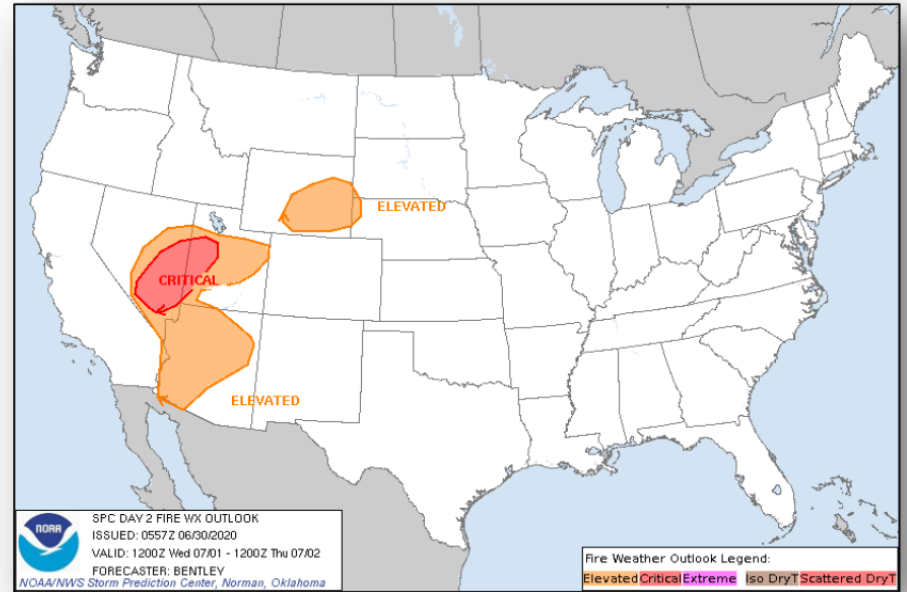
ELEVATED

CRITICAL

ELEVATED

NOAA

SPC DAY 2 FIRE WX OUTLOOK
ISSUED: 0557Z 06/30/2020
VALID: 1200Z Wed 07/01 - 1200Z Thu 07/02
FORECASTER: BENTLEY
NOAA/NWS Storm Prediction Center, Norman, Oklahoma

Fire Weather Outlook Legend:
Elevated Critical Extreme Iso DryT Scattered DryT